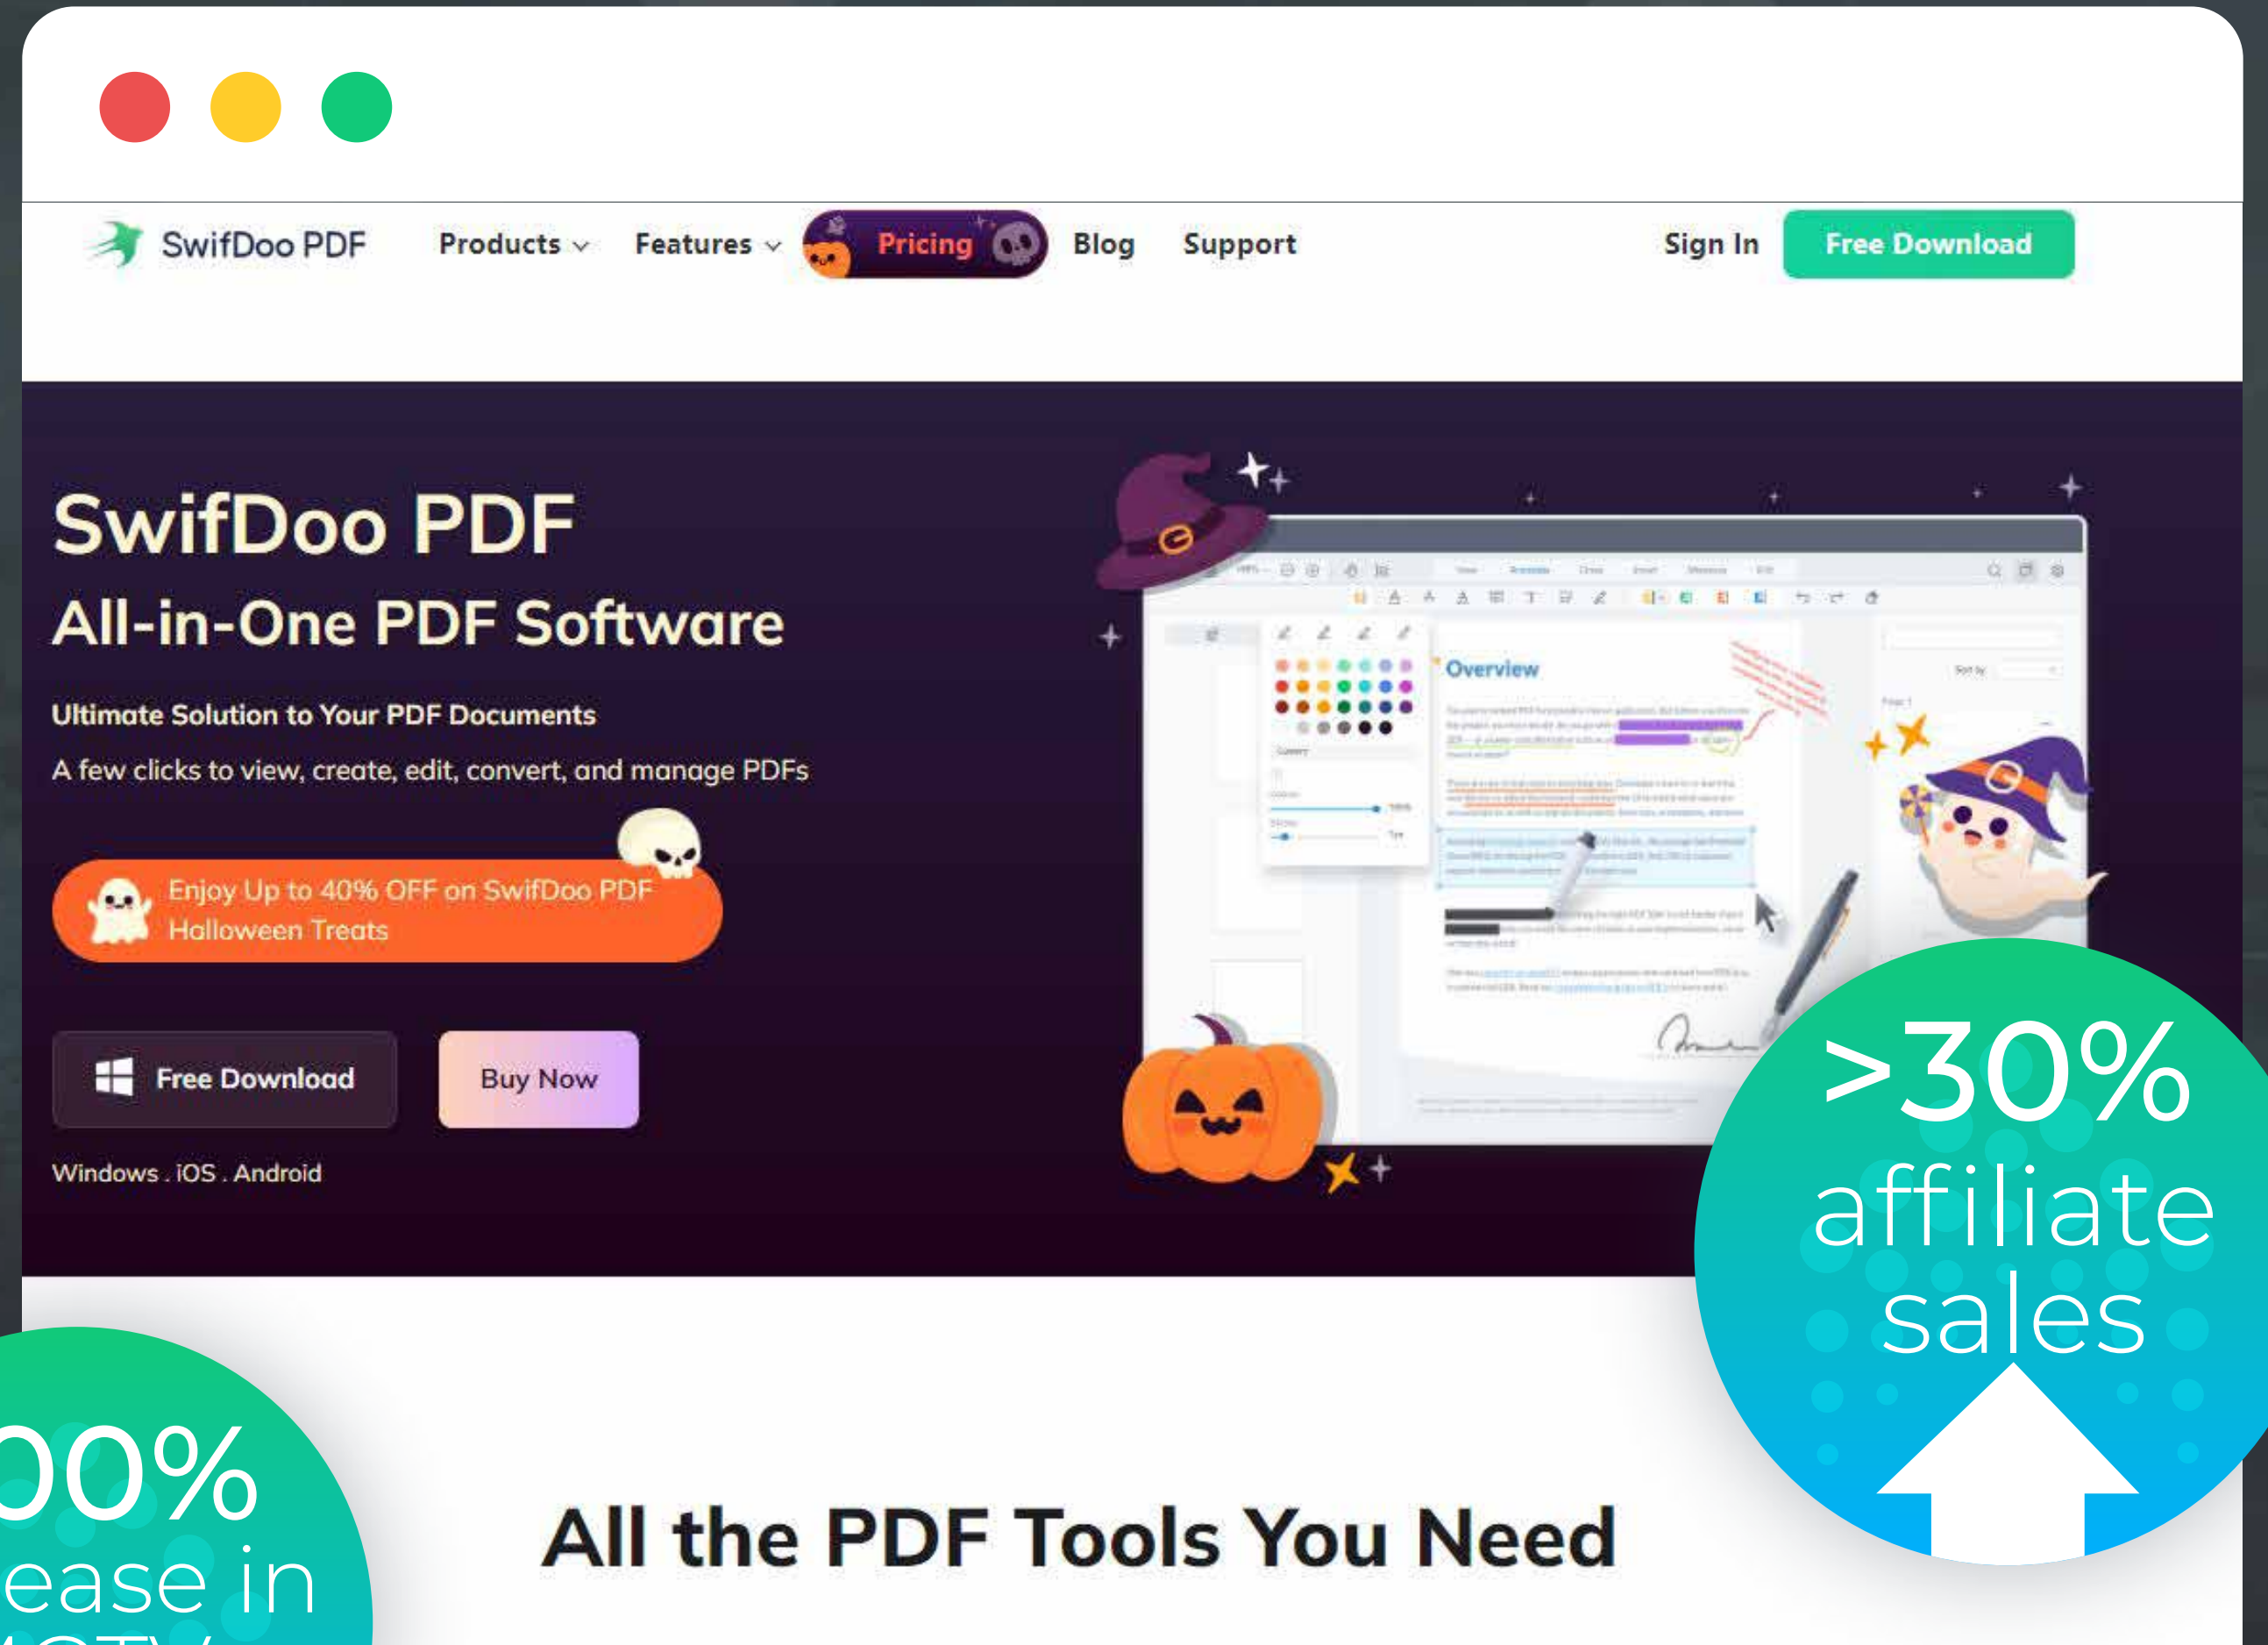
SwifDoo PDF Products Features Pricing Blog Support Sign In Free Download

SwifDoo PDF

All-in-One PDF Software

Ultimate Solution to Your PDF Documents

A few clicks to view, create, edit, convert, and manage PDFs

Enjoy Up to 40% OFF on SwifDoo PDF Halloween Treats

Free Download

Buy Now

Windows . iOS . Android

Overview

>30% affiliate sales

00% ease in

All the PDF Tools You Need